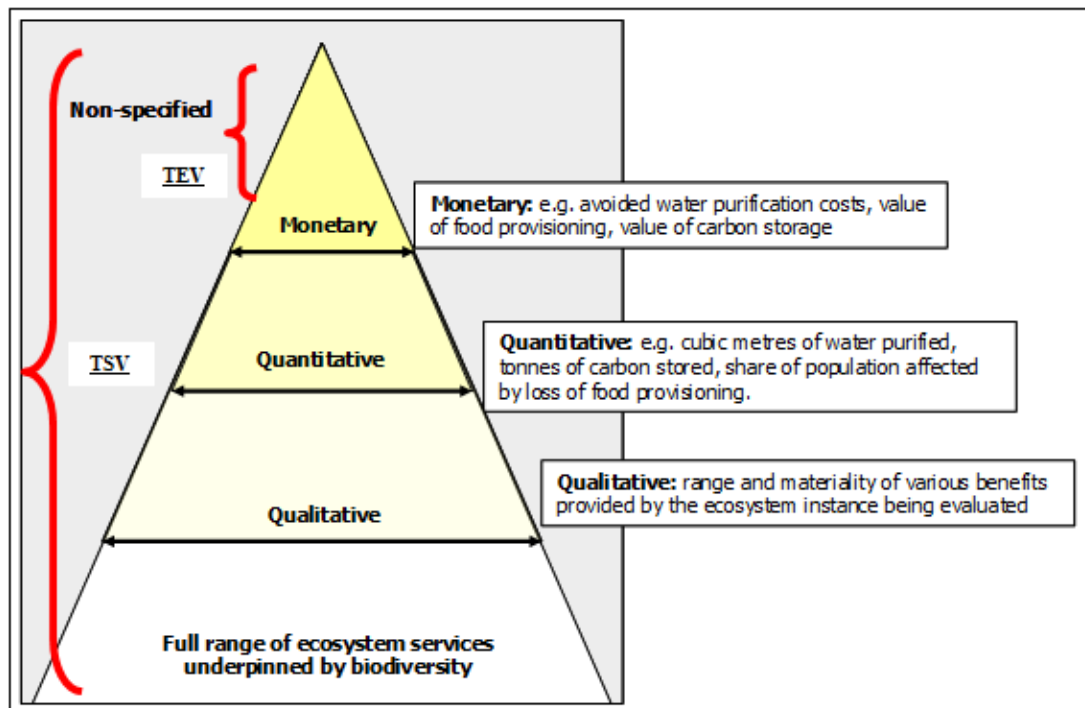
Non-specified

TEV

TSV

Monetary

Quantitative

Qualitative

Full range of ecosystem services underpinned by biodiversity

**Monetary:** e.g. avoided water purification costs, value of food provisioning, value of carbon storage

**Quantitative:** e.g. cubic metres of water purified, tonnes of carbon stored, share of population affected by loss of food provisioning.

**Qualitative:** range and materiality of various benefits provided by the ecosystem instance being evaluated